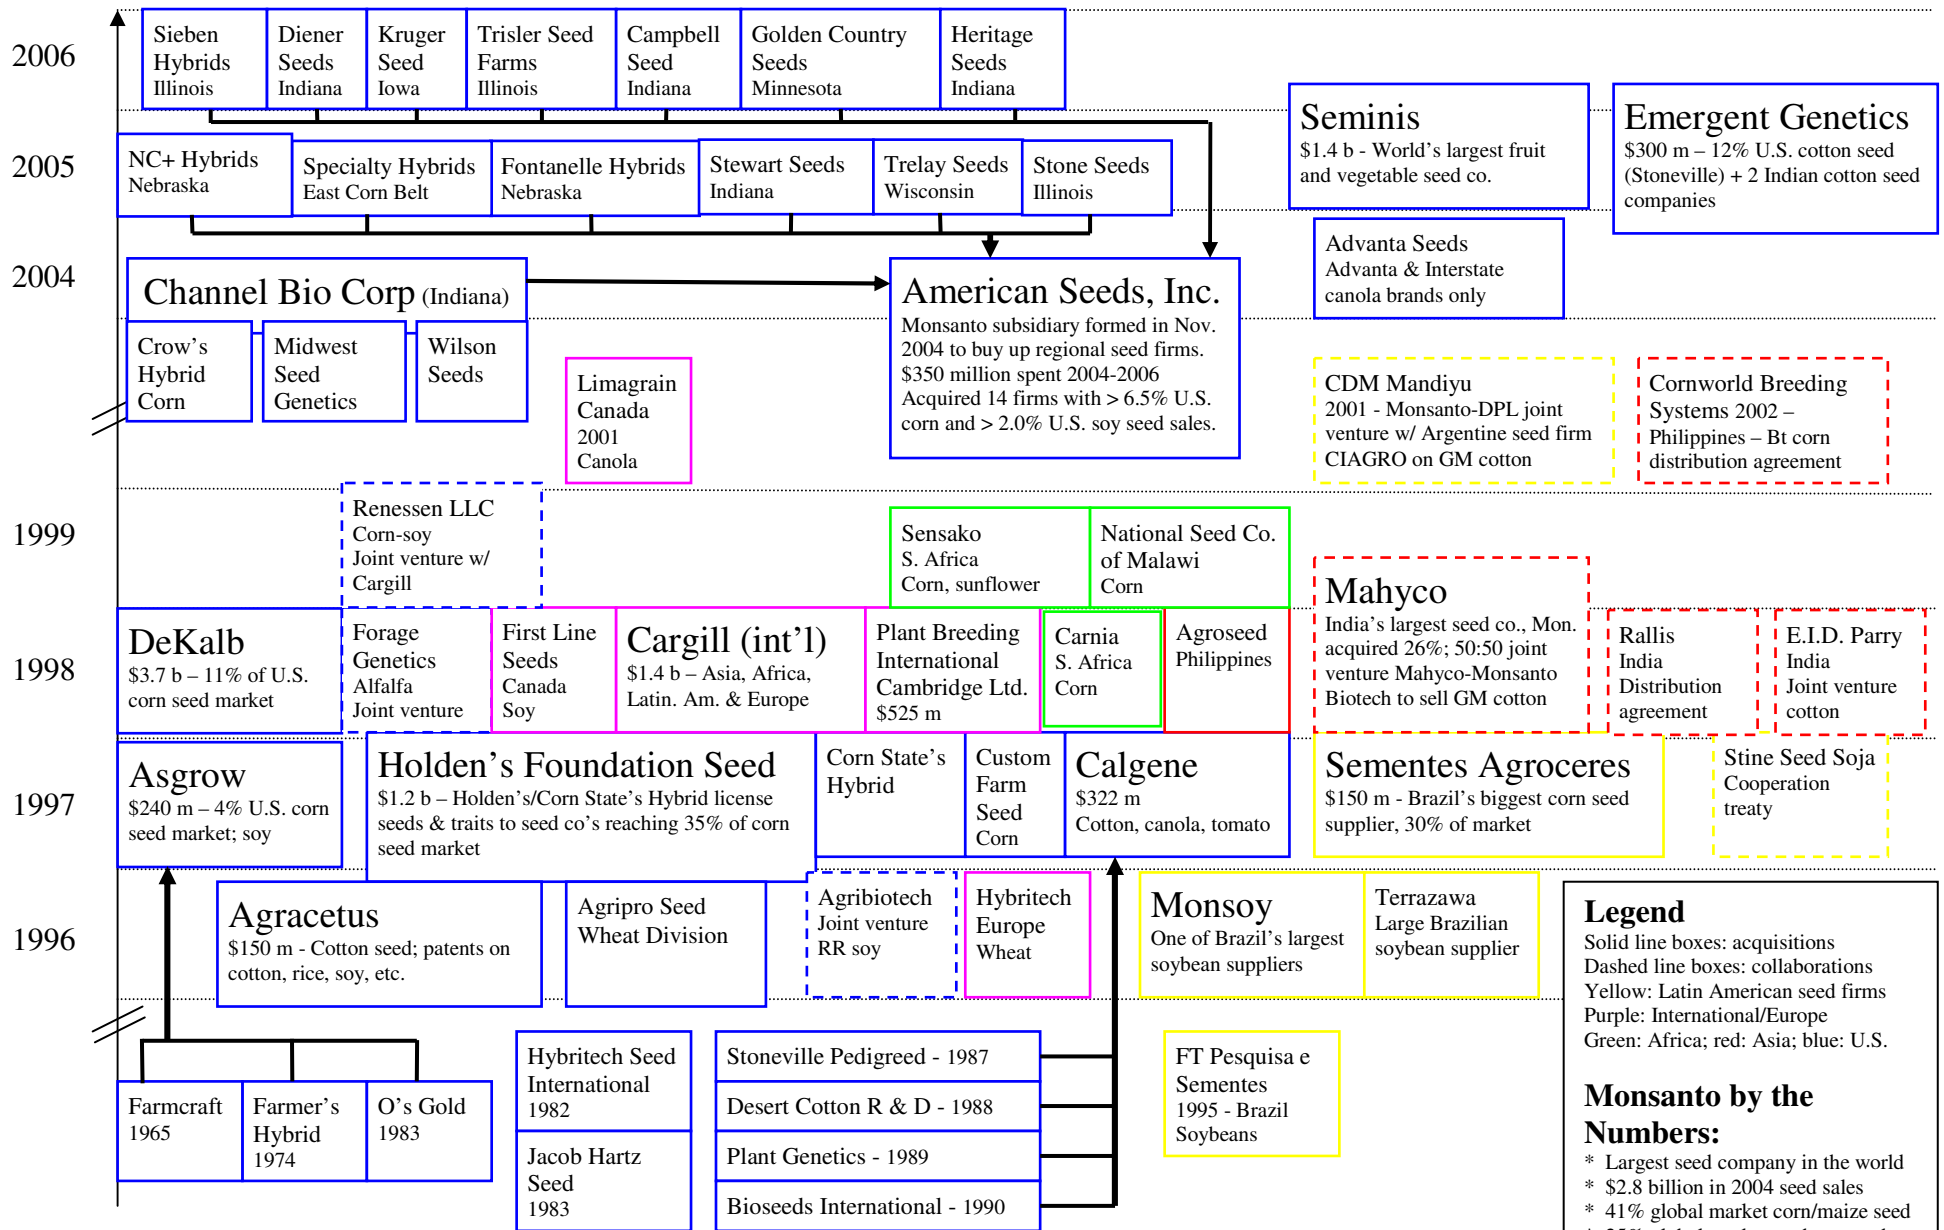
2006

Sieben Hybrids Illinois

Diener Seeds Indiana

Kruger Seed Iowa

Trisler Seed Farms Illinois

Campbell Seed Indiana

Golden Country Seeds Minnesota

Heritage Seeds Indiana

2005

NC+ Hybrids Nebraska

Specialty Hybrids East Corn Belt

Fontanelle Hybrids Nebraska

Stewart Seeds Indiana

Trelay Seeds Wisconsin

Stone Seeds Illinois

Seminis
$1.4 b - World's largest fruit and vegetable seed co.

Emergent Genetics
$300 m – 12% U.S. cotton seed (Stoneville) + 2 Indian cotton seed companies

2004

Channel Bio Corp (Indiana)

Crow's Hybrid Corn

Midwest Seed Genetics

Wilson Seeds

American Seeds, Inc.
Monsanto subsidiary formed in Nov. 2004 to buy up regional seed firms. $350 million spent 2004-2006 Acquired 14 firms with > 6.5% U.S. corn and > 2.0% U.S. soy seed sales.

Advanta Seeds
Advanta & Interstate canola brands only

Limagrain Canada 2001 Canola

CDM Mandiyu
2001 - Monsanto-DPL joint venture w/ Argentine seed firm CIAGRO on GM cotton

Cornworld Breeding Systems 2002 – Philippines – Bt corn distribution agreement

1999

Renessen LLC
Corn-soy Joint venture w/ Cargill

Sensako S. Africa Corn, sunflower

National Seed Co. of Malawi Corn

Mahyco
India's largest seed co., Mon. acquired 26%; 50:50 joint venture Mahyco-Monsanto Biotech to sell GM cotton

1998

DeKalb
$3.7 b – 11% of U.S. corn seed market

Forage Genetics Alfalfa Joint venture

First Line Seeds Canada Soy

Cargill (int'l)
$1.4 b – Asia, Africa, Latin. Am. & Europe

Plant Breeding International Cambridge Ltd. $525 m

Carnia S. Africa Corn

Agroseed Philippines

Rallis India Distribution agreement

E.I.D. Parry India Joint venture cotton

1997

Asgrow
$240 m – 4% U.S. corn seed market; soy

Holden's Foundation Seed
$1.2 b – Holden's/Corn State's Hybrid license seeds & traits to seed co's reaching 35% of corn seed market

Corn State's Hybrid

Custom Farm Seed Corn

Calgene
$322 m
Cotton, canola, tomato

Sementes Agroceres
$150 m - Brazil's biggest corn seed supplier, 30% of market

Stine Seed Soja Cooperation treaty

1996

Agracetus
$150 m - Cotton seed; patents on cotton, rice, soy, etc.

Agripro Seed Wheat Division

Agribiotech Joint venture RR soy

Hybritech Europe Wheat

Monsoy
One of Brazil's largest soybean suppliers

Terrazawa Large Brazilian soybean supplier

Legend
Solid line boxes: acquisitions
Dashed line boxes: collaborations
Yellow: Latin American seed firms
Purple: International/Europe
Green: Africa; red: Asia; blue: U.S.

Farmcraft 1965

Farmer's Hybrid 1974

O's Gold 1983

Hybritech Seed International 1982

Jacob Hartz Seed 1983

Stoneville Pedigreed - 1987

Desert Cotton R & D - 1988

Plant Genetics - 1989

Bioseeds International - 1990

FT Pesquisa e Sementes 1995 - Brazil Soybeans

Monsanto by the Numbers:
* Largest seed company in the world
* $2.8 billion in 2004 seed sales
* 41% global market corn/maize seed
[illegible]